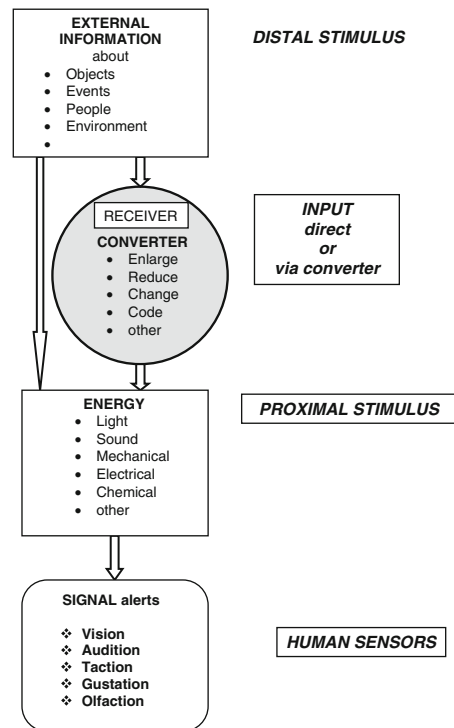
EXTERNAL INFORMATION
about
• Objects
• Events
• People
• Environment
•

DISTAL STIMULUS

RECEIVER

CONVERTER
• Enlarge
• Reduce
• Change
• Code
• other

INPUT
direct
or
via converter

ENERGY
• Light
• Sound
• Mechanical
• Electrical
• Chemical
• other

PROXIMAL STIMULUS

SIGNAL alerts

❖ Vision
❖ Audition
❖ Taction
❖ Gustation
❖ Olfaction

HUMAN SENSORS